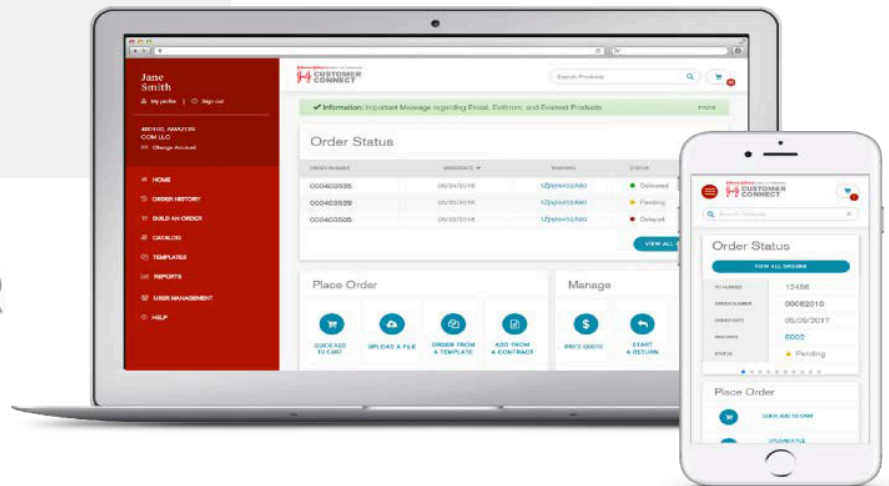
Jane Smith

My profile | Sign out

400100, AMAZON COM LLC

Change Account

HOME

ORDER HISTORY

BUILD AN ORDER

CATALOG

TEMPLATES

REPORTS

USER MANAGEMENT

HELP

CUSTOMER CONNECT

Search Products

✔ Information: Important Message regarding Erleal, Evithrom, and Evarrest Products

more

Order Status

| ORDER NUMBER | ORDER DATE | TRACKING | STATUS |
|---|---|---|---|
| 000403535 | 05/24/2016 | 1Z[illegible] | Delivered |
| 000403529 | 05/20/2016 | 1Z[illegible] | Pending |
| 000403505 | 05/20/2016 | 1Z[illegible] | Delayed |

VIEW ALL

Place Order

QUICK ADD TO CART

UPLOAD A FILE

ORDER FROM A TEMPLATE

ADD FROM A CONTRACT

Manage

PRICE QUOTE

START A RETURN

CUSTOMER CONNECT

Search Products

Order Status

VIEW ALL ORDERS

| PO NUMBER | 12456 |
|---|---|
| ORDER NUMBER | 00062010 |
| ORDER DATE | 05/09/2017 |
| TRACKING | E002 |
| STATUS | Pending |

Place Order

QUICK ADD TO CART

UPLOAD A FILE